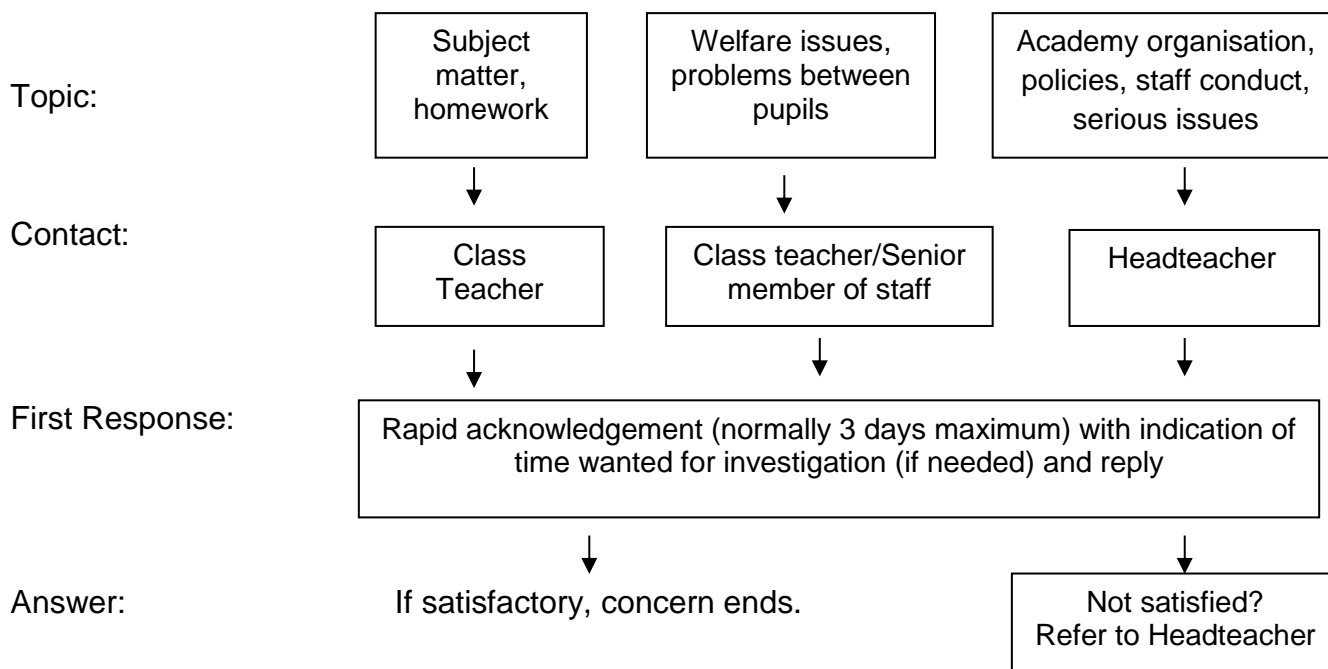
Topic:

Subject matter, homework

Welfare issues, problems between pupils

Academy organisation, policies, staff conduct, serious issues

Contact:

Class Teacher

Class teacher/Senior member of staff

Headteacher

First Response:

Rapid acknowledgement (normally 3 days maximum) with indication of time wanted for investigation (if needed) and reply

Answer:

If satisfactory, concern ends.

Not satisfied? Refer to Headteacher